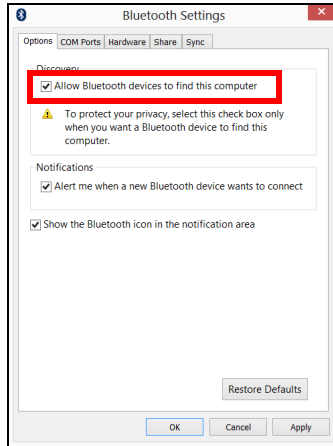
Bluetooth Settings

Options | COM Ports | Hardware | Share | Sync

Discovery

Allow Bluetooth devices to find this computer

To protect your privacy, select this check box only when you want a Bluetooth device to find this computer.

Notifications

Alert me when a new Bluetooth device wants to connect

Show the Bluetooth icon in the notification area

Restore Defaults

OK | Cancel | Apply